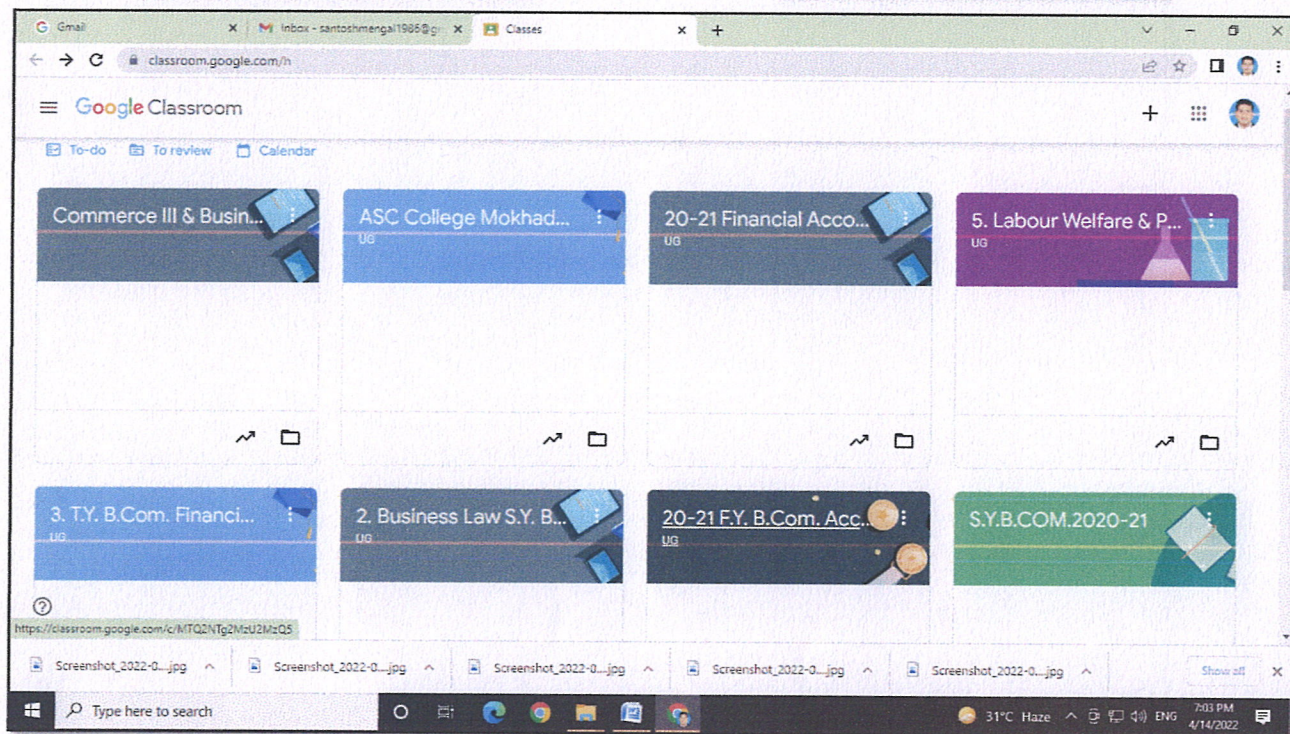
G Gmail ×
M Inbox - santoshmengal1986@gr ×
Classes ×
+

classroom.google.com/h

Google Classroom

To-do To review Calendar

Commerce III & Busin...

ASC College Mokhad...
UG

20-21 Financial Acco...
UG

5. Labour Welfare & P...
UG

3. T.Y. B.Com. Financi...
UG

2. Business Law S.Y. B...
UG

20-21 F.Y. B.Com. Acc...
UG

S.Y.B.COM.2020-21

https://classroom.google.com/c/MTQ2NTg2MzU2MzQ5

Screenshot_2022-0....jpg
Screenshot_2022-0....jpg
Screenshot_2022-0....jpg
Screenshot_2022-0....jpg
Screenshot_2022-0....jpg
Show all

Type here to search

31°C Haze ENG 7:03 PM 4/14/2022